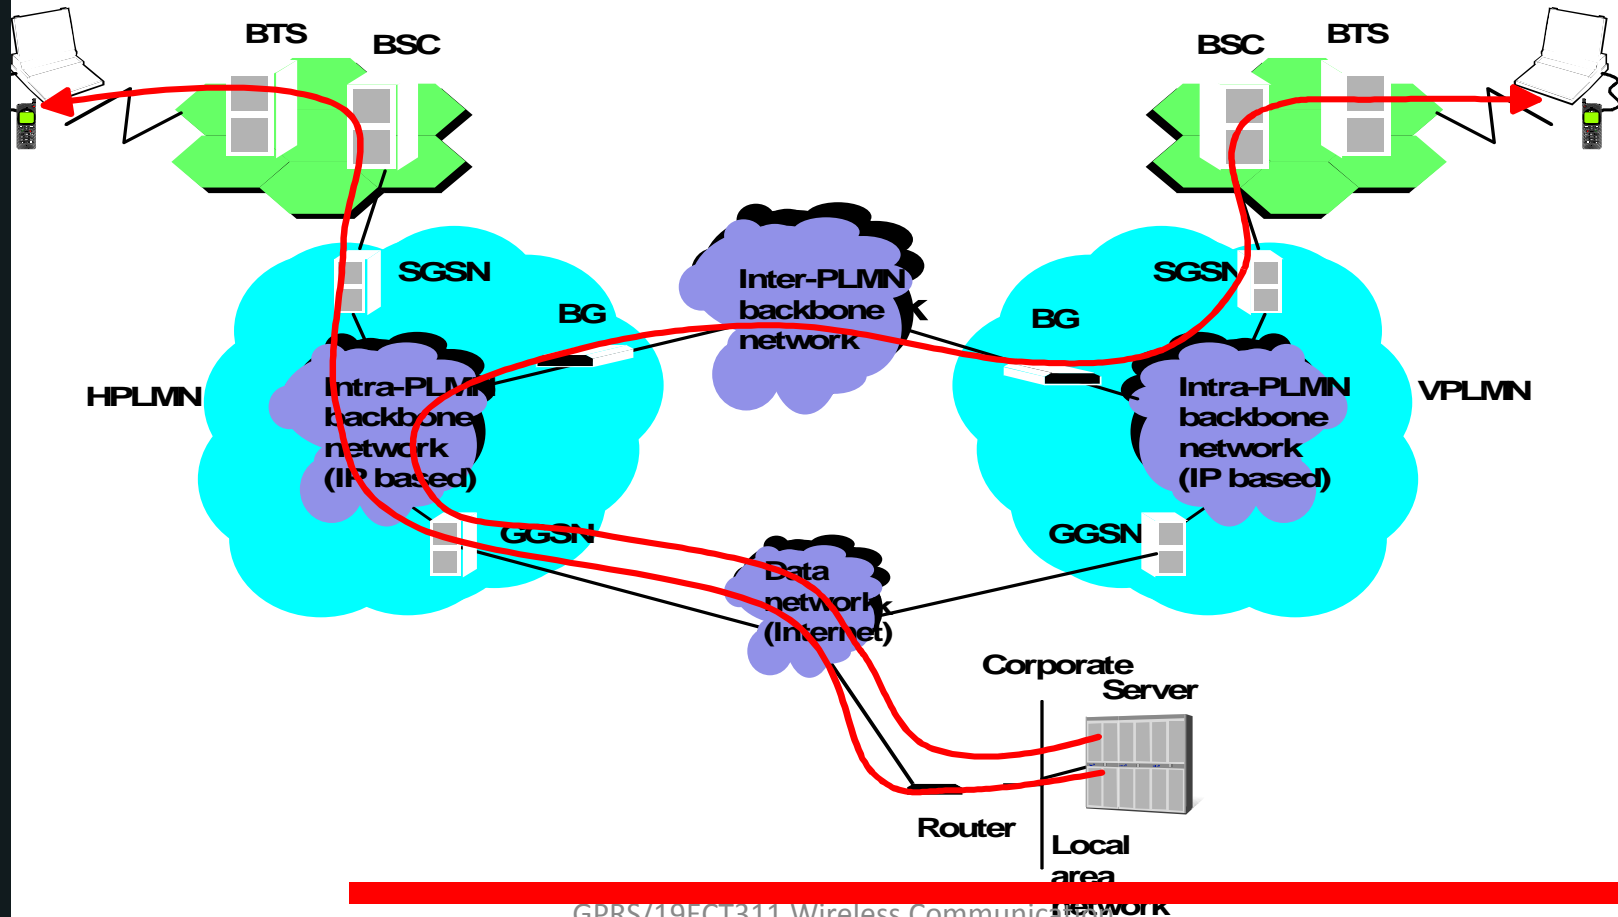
BTS
BSC
BSC
BTS
SGSN
SGSN
BG
Inter-PLMN backbone network
BG
HPLMN
Intra-PLMN backbone network (IP based)
Intra-PLMN backbone network (IP based)
VPLMN
GGSN
GGSN
Data network (Internet)
Corporate Server
Router
Local area network
GPRS/19ECT311 Wireless Communication